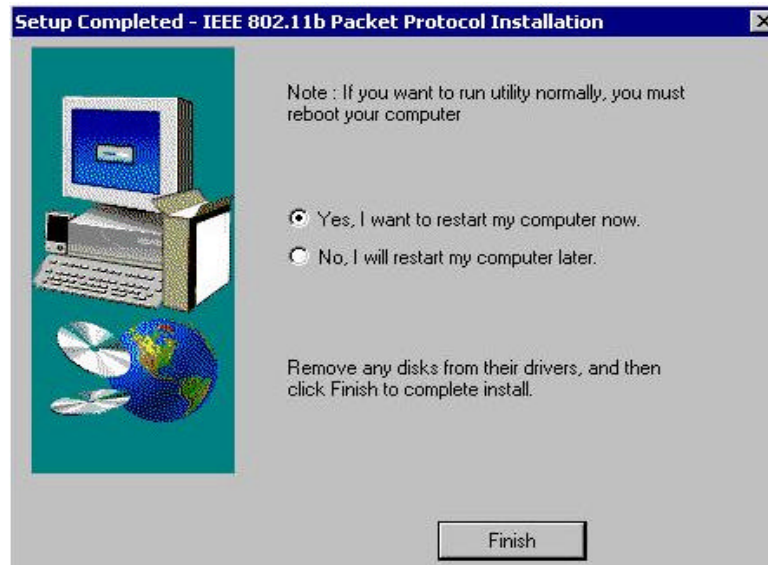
Setup Completed - IEEE 802.11b Packet Protocol Installation

Note : If you want to run utility normally, you must reboot your computer

Yes, I want to restart my computer now.

No, I will restart my computer later.

Remove any disks from their drivers, and then click Finish to complete install.

Finish